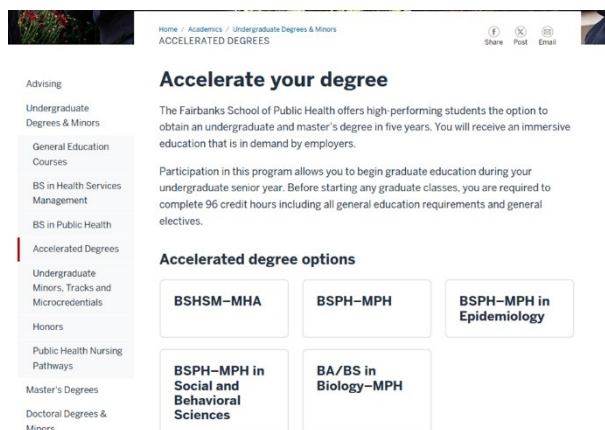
Home / Academics / Undergraduate Degrees & Minors
ACCELERATED DEGREES

Share Post Email

Advising

Undergraduate Degrees & Minors

General Education Courses

BS in Health Services Management

BS in Public Health

Accelerated Degrees

Undergraduate Minors, Tracks and Microcredentials

Honors

Public Health Nursing Pathways

Master's Degrees

Doctoral Degrees & Minors

Accelerate your degree

The Fairbanks School of Public Health offers high-performing students the option to obtain an undergraduate and master's degree in five years. You will receive an immersive education that is in demand by employers.

Participation in this program allows you to begin graduate education during your undergraduate senior year. Before starting any graduate classes, you are required to complete 96 credit hours including all general education requirements and general electives.

Accelerated degree options

BSHSM–MHA

BSPH–MPH

BSPH–MPH in Epidemiology

BSPH–MPH in Social and Behavioral Sciences

BA/BS in Biology–MPH